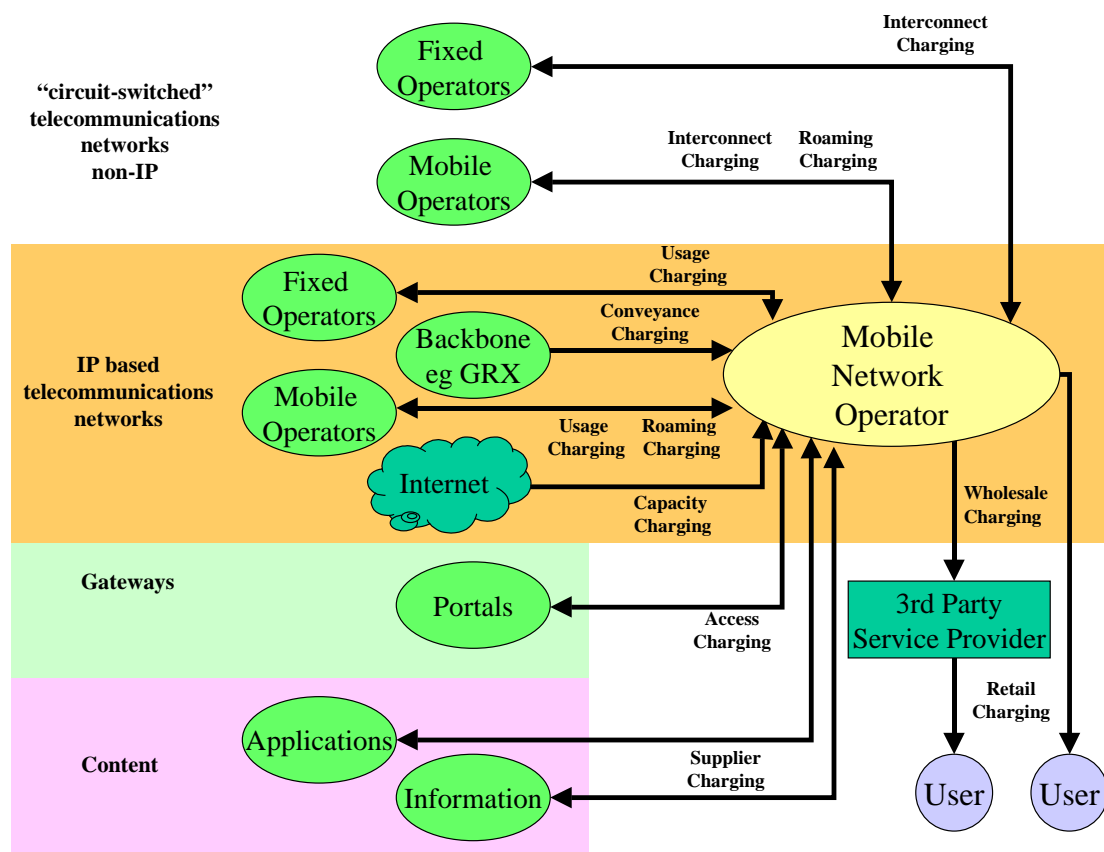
Interconnect Charging

Fixed Operators

"circuit-switched" telecommunications networks non-IP

Interconnect Charging

Roaming Charging

Mobile Operators

Usage Charging

Fixed Operators

Conveyance Charging

Backbone eg GRX

Mobile Network Operator

IP based telecommunications networks

Mobile Operators

Usage Charging

Roaming Charging

Internet

Capacity Charging

Wholesale Charging

Gateways

Portals

Access Charging

3rd Party Service Provider

Retail Charging

Applications

Content

Supplier Charging

Information

User

User